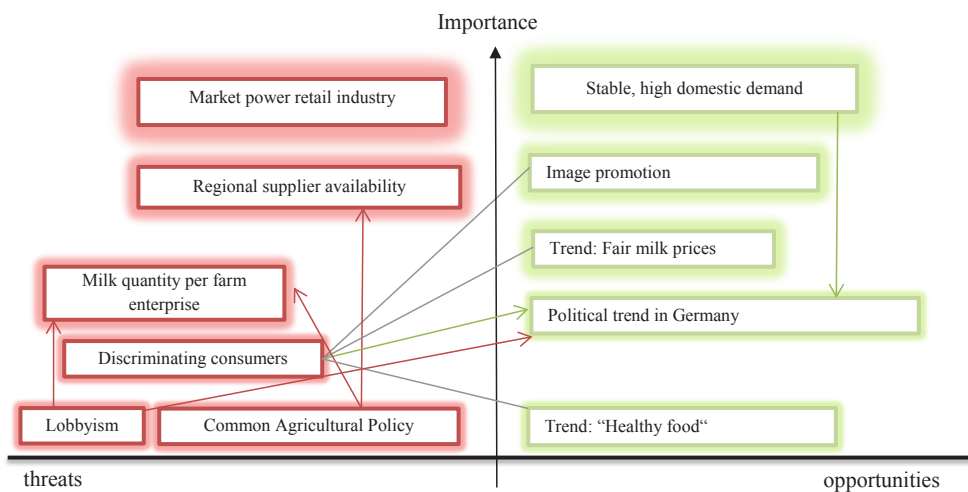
Importance

Market power retail industry

Regional supplier availability

Milk quantity per farm enterprise

Discriminating consumers

Lobbyism

Common Agricultural Policy

Stable, high domestic demand

Image promotion

Trend: Fair milk prices

Political trend in Germany

Trend: “Healthy food“

threats

opportunities